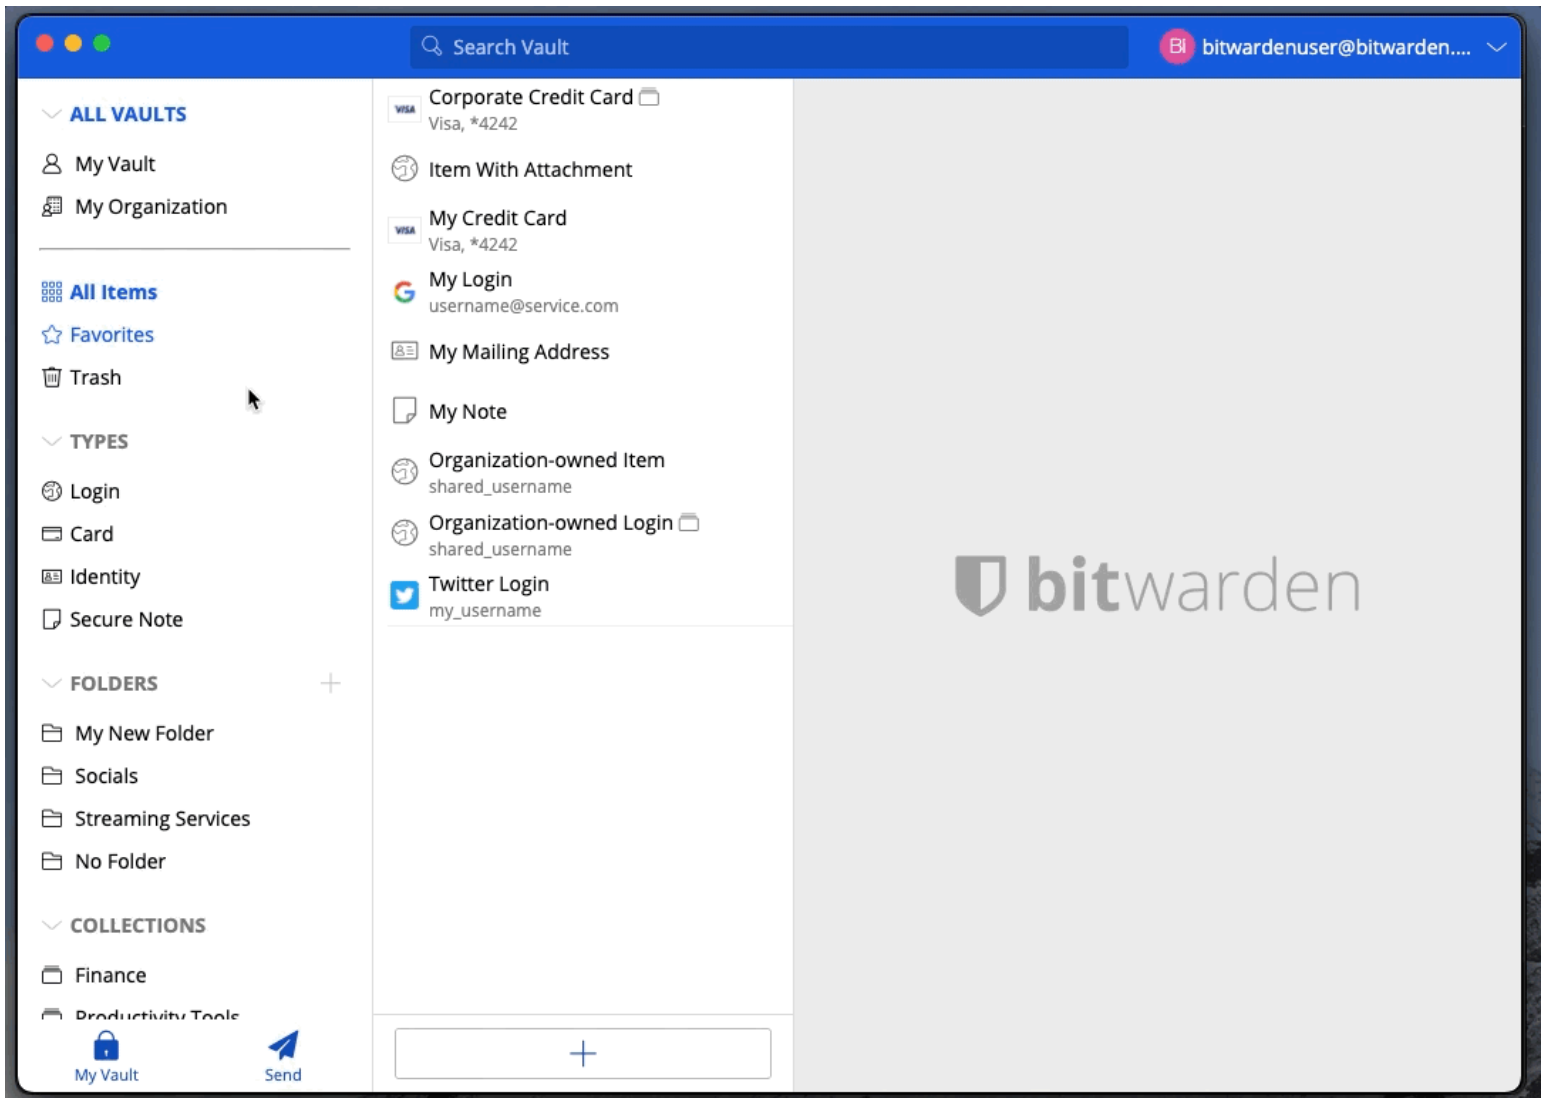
Search Vault

BI bitwardenuser@bitwarden....

ALL VAULTS

My Vault

My Organization

All Items

Favorites

Trash

TYPES

Login

Card

Identity

Secure Note

FOLDERS

My New Folder

Socials

Streaming Services

No Folder

COLLECTIONS

Finance

Productivity Tools

My Vault

Send

VISA Corporate Credit Card
Visa, *4242

Item With Attachment

VISA My Credit Card
Visa, *4242

My Login
username@service.com

My Mailing Address

My Note

Organization-owned Item
shared_username

Organization-owned Login
shared_username

Twitter Login
my_username

+

bitwarden